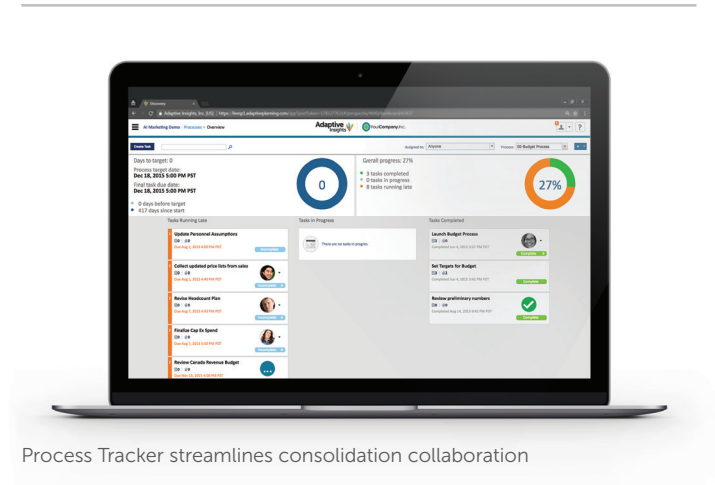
Discovery

Adaptive Insights, Inc. [US] | https://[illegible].adaptiveplanning.com

AI Marketing Demo › Processes › Overview

Adaptive Insights

YourCompany Inc.

Create Task

Assigned to: Anyone

Process: 00-Budget Process

Days to target: 0

Process target date:
Dec 18, 2015 5:00 PM PST

Final task due date:
Dec 18, 2015 5:00 PM PST

0 days before target
417 days since start

0

Overall progress: 27%

3 tasks completed
0 tasks in progress
8 tasks running late

27%

Tasks Running Late

Update Personnel Assumptions
Due Aug 1, 2015 4:00 PM PST

Collect updated price lists from sales
Due Aug 1, 2015 4:00 PM PST

Revise Headcount Plan
Due Aug 7, 2015 4:00 PM PST

Finalize Cap Ex Spend
Due Aug 7, 2015 4:00 PM PST

Review Canada Revenue Budget
Due Nov 13, 2015 4:00 PM PST

Tasks In Progress

There are no tasks in progress

Tasks Completed

Launch Budget Process
Completed Jun 4, 2015 4:00 PM PST
Complete

Set Targets for Budget
Completed Jun 5, 2015 4:00 PM PST
Complete

Review preliminary numbers
Completed Aug 14, 2015 4:00 PM PST
Complete

Process Tracker streamlines consolidation collaboration